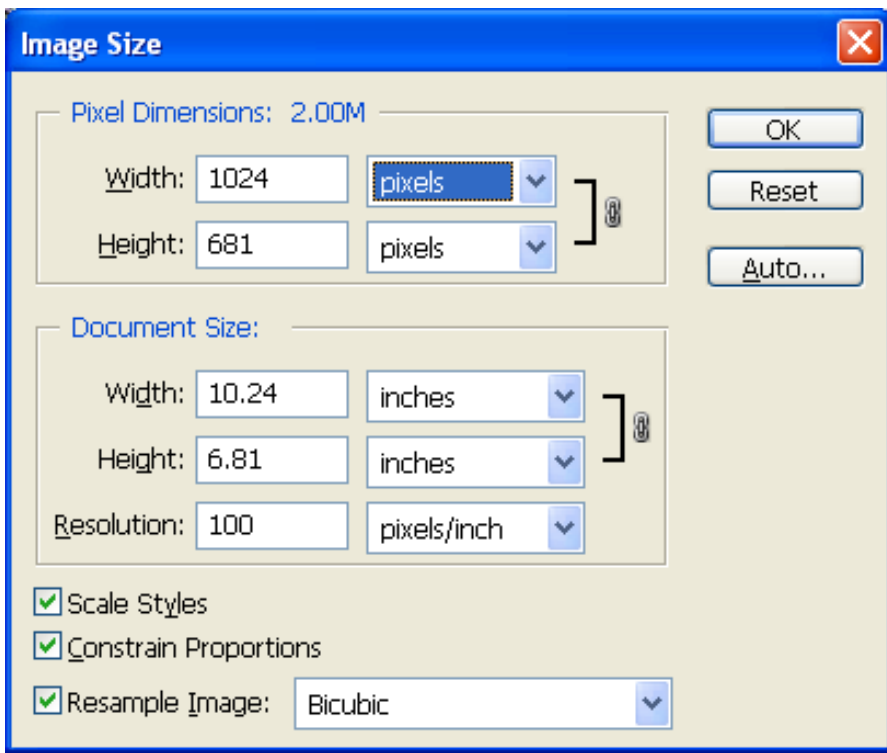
Image Size

Pixel Dimensions: 2.00M

Width: 1024 pixels

Height: 681 pixels

OK

Reset

Auto...

Document Size:

Width: 10.24 inches

Height: 6.81 inches

Resolution: 100 pixels/inch

Scale Styles

Constrain Proportions

Resample Image: Bicubic